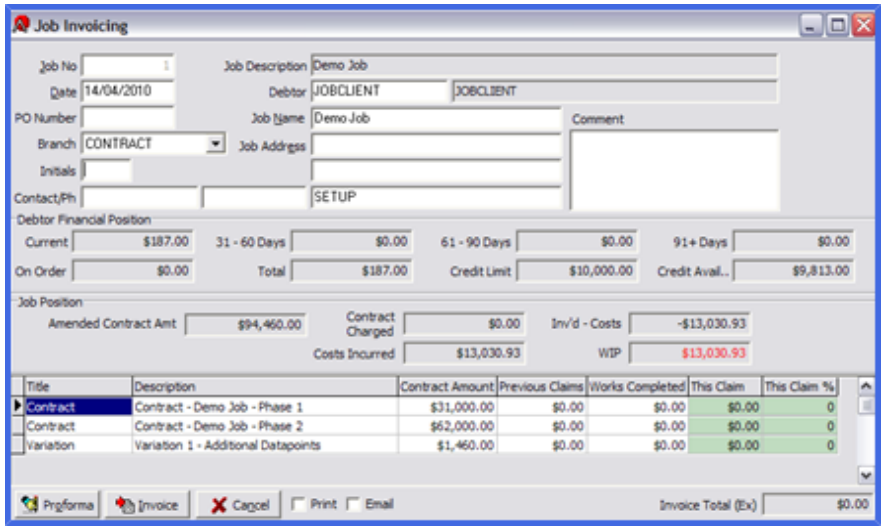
Job Invoicing

Job No 1
Date 14/04/2010
PO Number
Branch CONTRACT
Initials
Contact/Ph

Job Description Demo Job
Debtor JOBCLIENT JOBCLIENT
Job Name Demo Job
Job Address
SETUP

Comment

Debtor Financial Position
Current $187.00
31 - 60 Days $0.00
61 - 90 Days $0.00
91+ Days $0.00
On Order $0.00
Total $187.00
Credit Limit $10,000.00
Credit Avail.. $9,813.00

Job Position
Amended Contract Amt $94,460.00
Contract Charged $0.00
Inv'd - Costs -$13,030.93
Costs Incurred $13,030.93
WIP $13,030.93

| Title | Description | Contract Amount | Previous Claims | Works Completed | This Claim | This Claim % |
|---|---|---|---|---|---|---|
| Contract | Contract - Demo Job - Phase 1 | $31,000.00 | $0.00 | $0.00 | $0.00 | 0 |
| Contract | Contract - Demo Job - Phase 2 | $62,000.00 | $0.00 | $0.00 | $0.00 | 0 |
| Variation | Variation 1 - Additional Datapoints | $1,460.00 | $0.00 | $0.00 | $0.00 | 0 |

Proforma Invoice Cancel Print Email
Invoice Total (Ex) $0.00